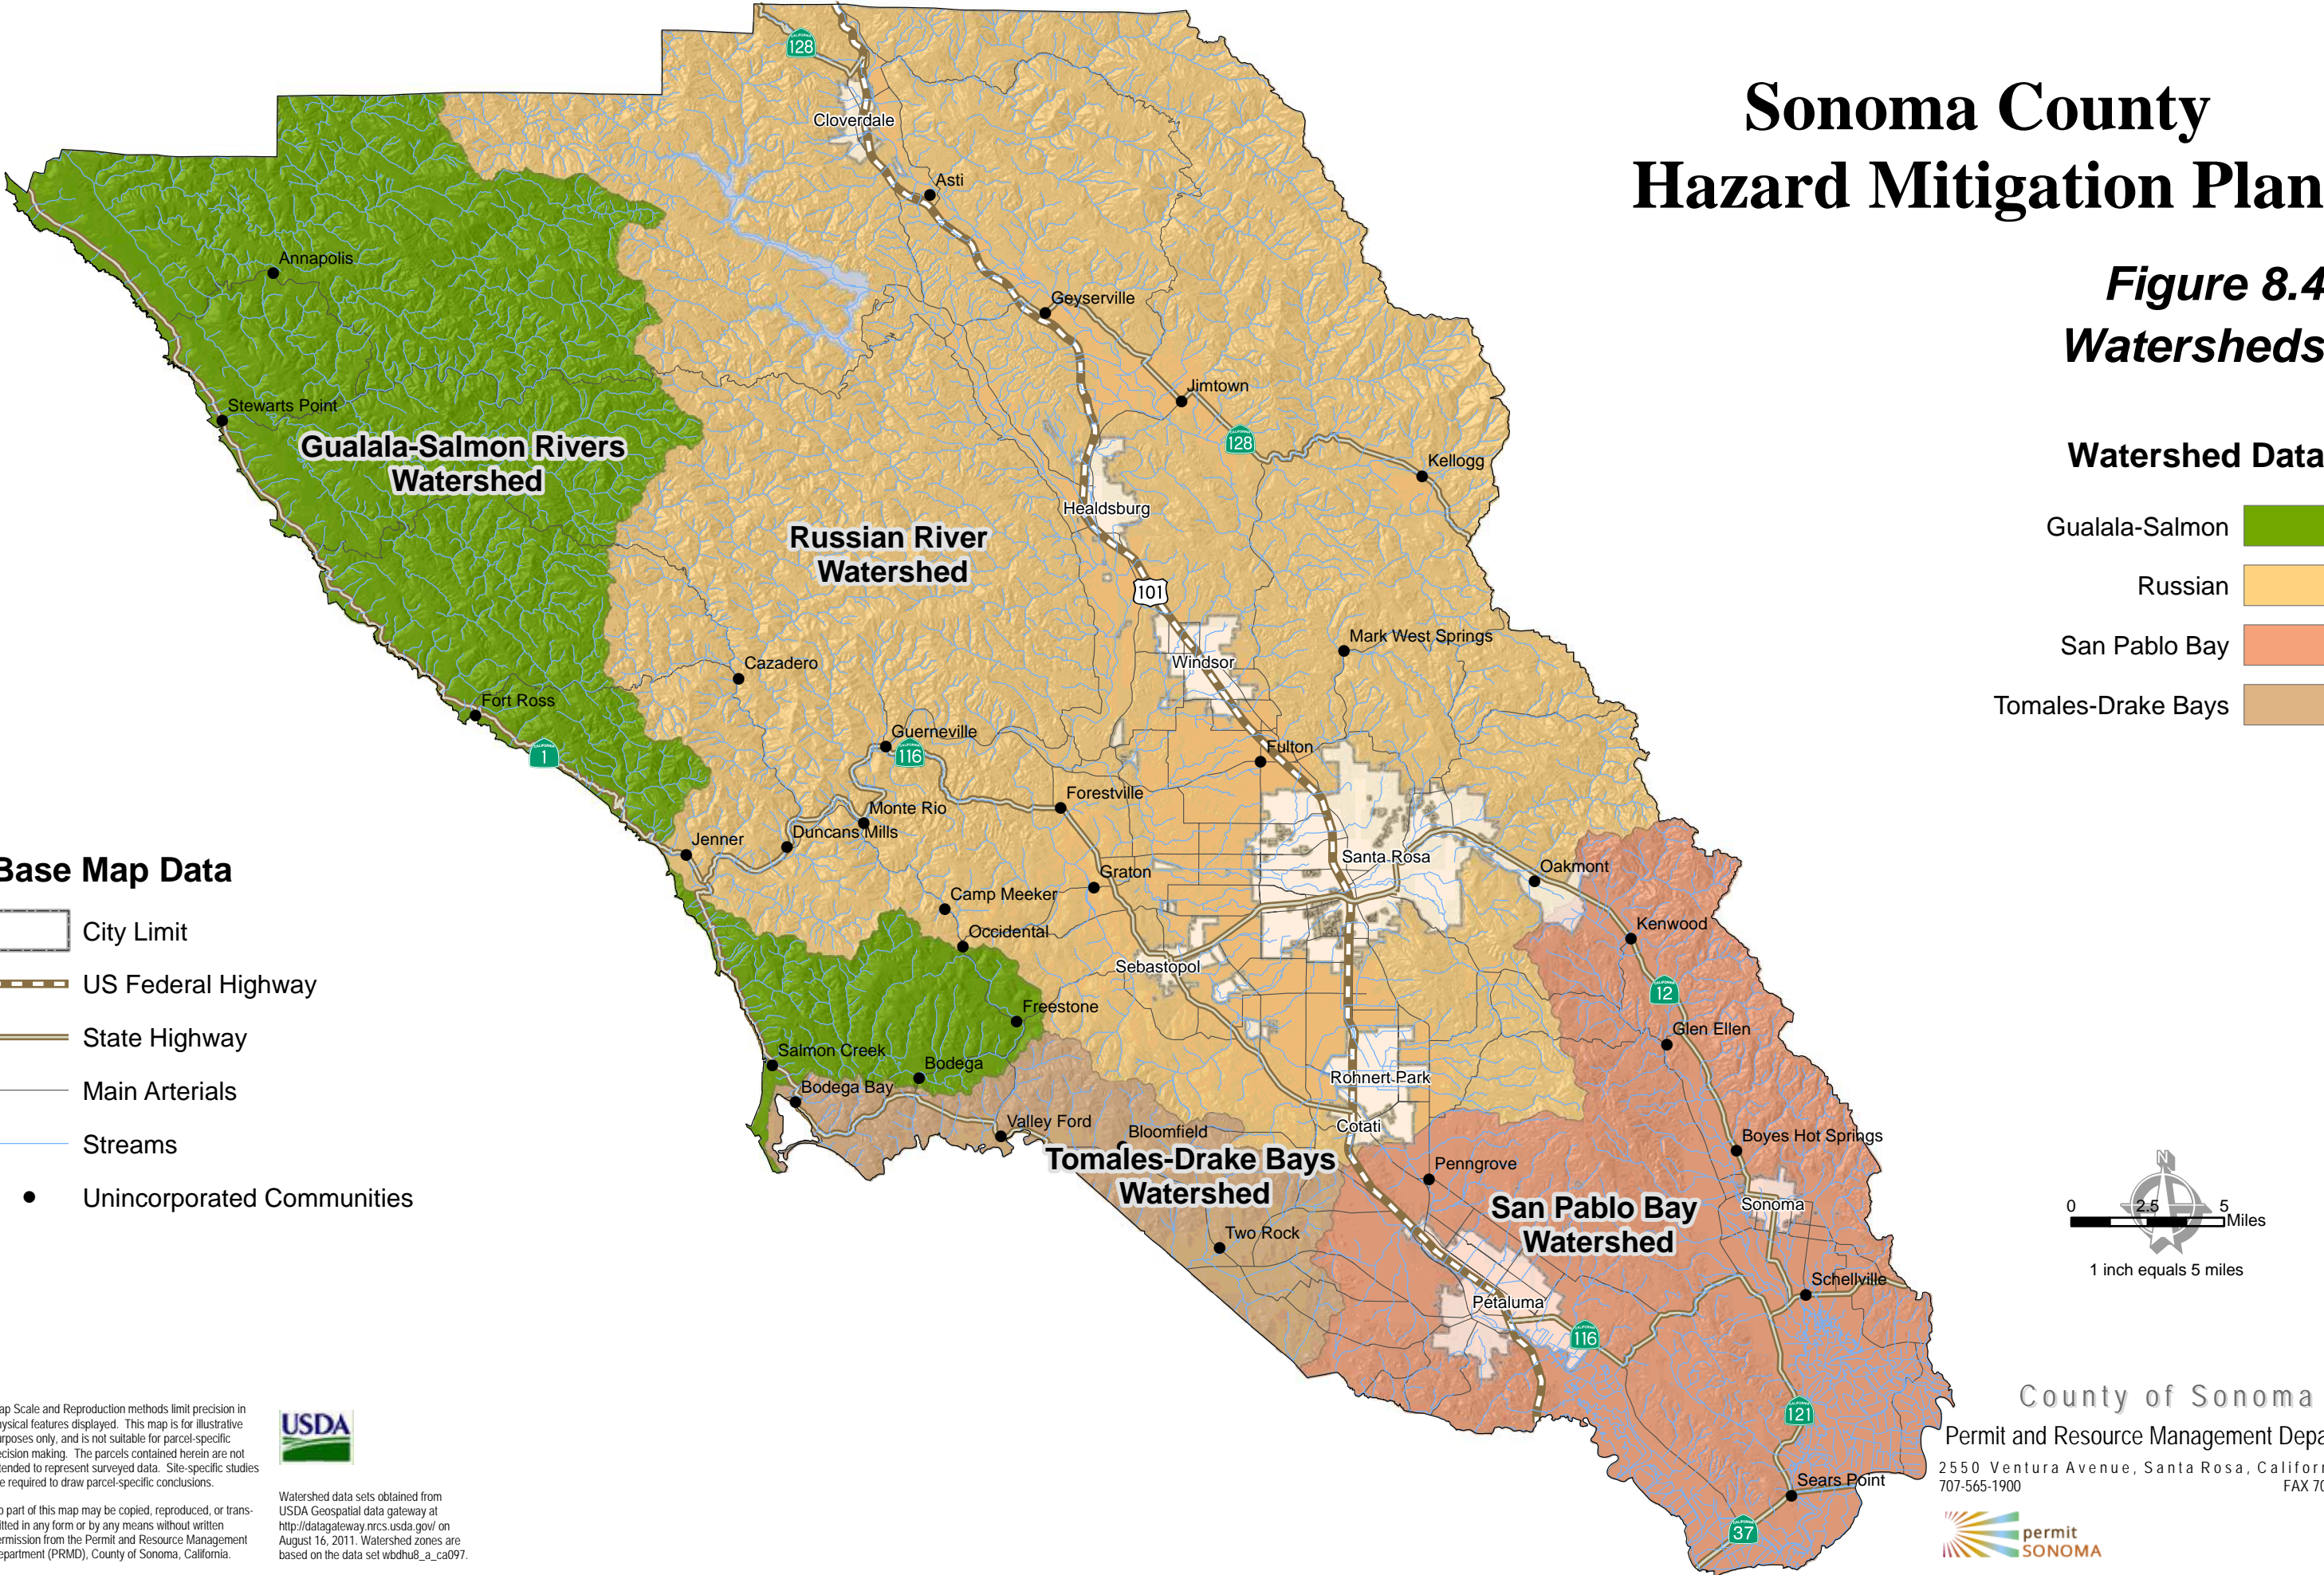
Sonoma County
Hazard Mitigation Plan

Figure 8.4
Watersheds

Watershed Data
Gualala-Salmon
Russian
San Pablo Bay
Tomales-Drake Bays

Base Map Data
City Limit
US Federal Highway
State Highway
Main Arterials
Streams
Unincorporated Communities

Gualala-Salmon Rivers Watershed
Russian River Watershed
Tomales-Drake Bays Watershed
San Pablo Bay Watershed

128
Cloverdale
Asti
Annapolis
Geyserville
Jimtown
128
Stewarts Point
Kellogg
Healdsburg
101
Mark West Springs
Windsor
Cazadero
Fort Ross
1
Guerneville
116
Fulton
Forestville
Monte Rio
Duncans Mills
Jenner
Santa Rosa
Oakmont
Graton
Camp Meeker
Occidental
Kenwood
Sebastopol
12
Freestone
Glen Ellen
Salmon Creek
Bodega
Bodega Bay
Rohnert Park
Valley Ford
Bloomfield
Cotati
Boyes Hot Springs
Penngrove
Sonoma
Two Rock
Schellville
Petaluma
116
121
Sears Point
37

0 2.5 5 Miles
1 inch equals 5 miles

County of Sonoma
Permit and Resource Management Depa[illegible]
2550 Ventura Avenue, Santa Rosa, Califor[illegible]
707-565-1900 FAX 7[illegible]
permit SONOMA

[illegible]ap Scale and Reproduction methods limit precision in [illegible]ysical features displayed. This map is for illustrative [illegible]rposes only, and is not suitable for parcel-specific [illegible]cision making. The parcels contained herein are not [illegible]tended to represent surveyed data. Site-specific studies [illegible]e required to draw parcel-specific conclusions.

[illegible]o part of this map may be copied, reproduced, or trans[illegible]itted in any form or by any means without written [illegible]ermission from the Permit and Resource Management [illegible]epartment (PRMD), County of Sonoma, California.

USDA

Watershed data sets obtained from USDA Geospatial data gateway at http://datagateway.nrcs.usda.gov/ on August 16, 2011. Watershed zones are based on the data set wbdhu8_a_ca097.